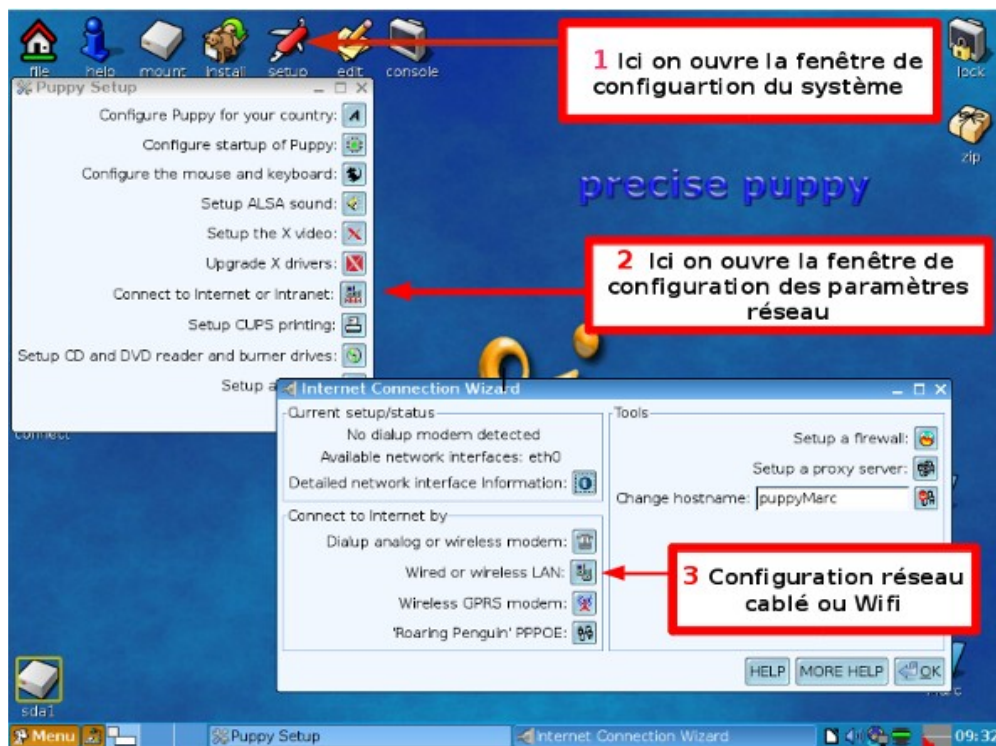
file help mount install setup edit console

lock

zip

Puppy Setup

Configure Puppy for your country:

Configure startup of Puppy:

Configure the mouse and keyboard:

Setup ALSA sound:

Setup the X video:

Upgrade X drivers:

Connect to Internet or intranet:

Setup CUPS printing:

Setup CD and DVD reader and burner drives:

Setup a

connect

1 Ici on ouvre la fenêtre de configuartion du système

precise puppy

2 Ici on ouvre la fenêtre de configuration des paramètres réseau

Internet Connection Wizard

Current setup/status

No dialup modem detected

Available network interfaces: eth0

Detailed network interface information:

Tools

Setup a firewall:

Setup a proxy server:

Change hostname: puppyMarc

Connect to Internet by

Dialup analog or wireless modem:

Wired or wireless LAN:

Wireless GPRS modem:

'Roaring Penguin' PPPOE:

3 Configuration réseau cablé ou Wifi

HELP MORE HELP OK

sda1

Menu Puppy Setup Internet Connection Wizard 09:32